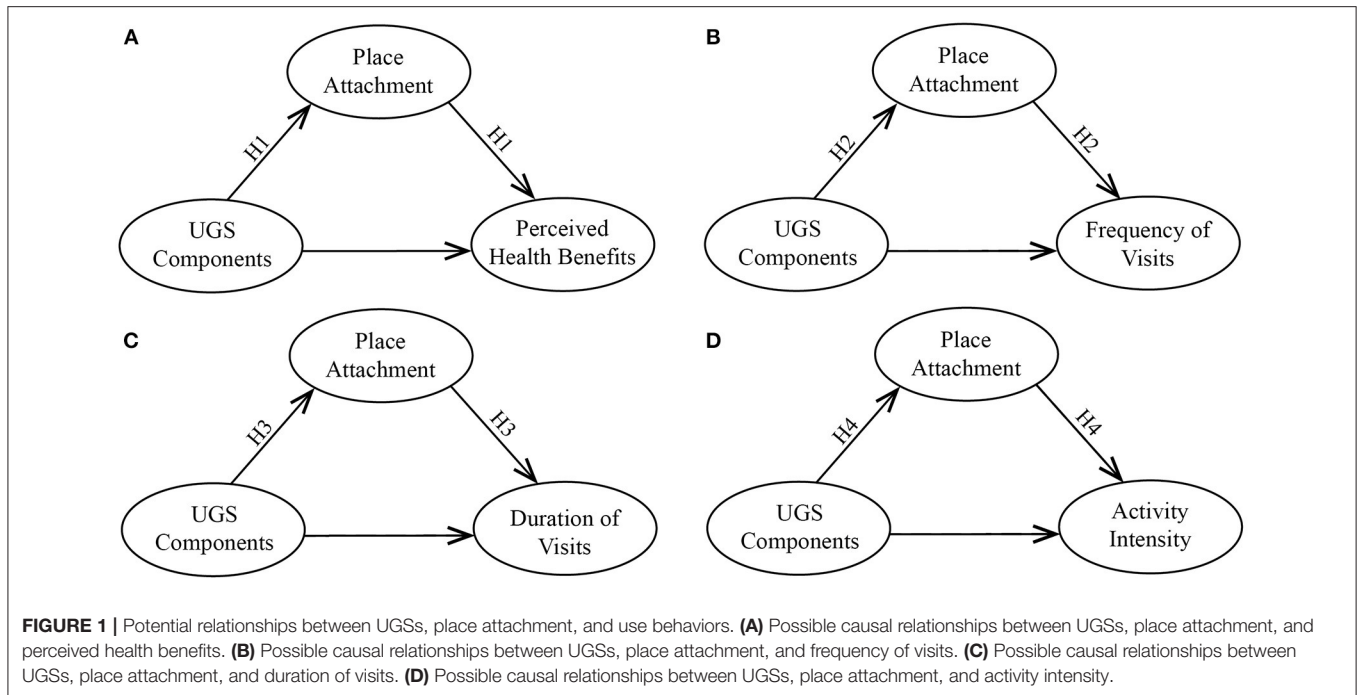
A

Place Attachment

H1

H1

UGS Components

Perceived Health Benefits

B

Place Attachment

H2

H2

UGS Components

Frequency of Visits

C

Place Attachment

H3

H3

UGS Components

Duration of Visits

D

Place Attachment

H4

H4

UGS Components

Activity Intensity

FIGURE 1 | Potential relationships between UGSs, place attachment, and use behaviors. (A) Possible causal relationships between UGSs, place attachment, and perceived health benefits. (B) Possible causal relationships between UGSs, place attachment, and frequency of visits. (C) Possible causal relationships between UGSs, place attachment, and duration of visits. (D) Possible causal relationships between UGSs, place attachment, and activity intensity.